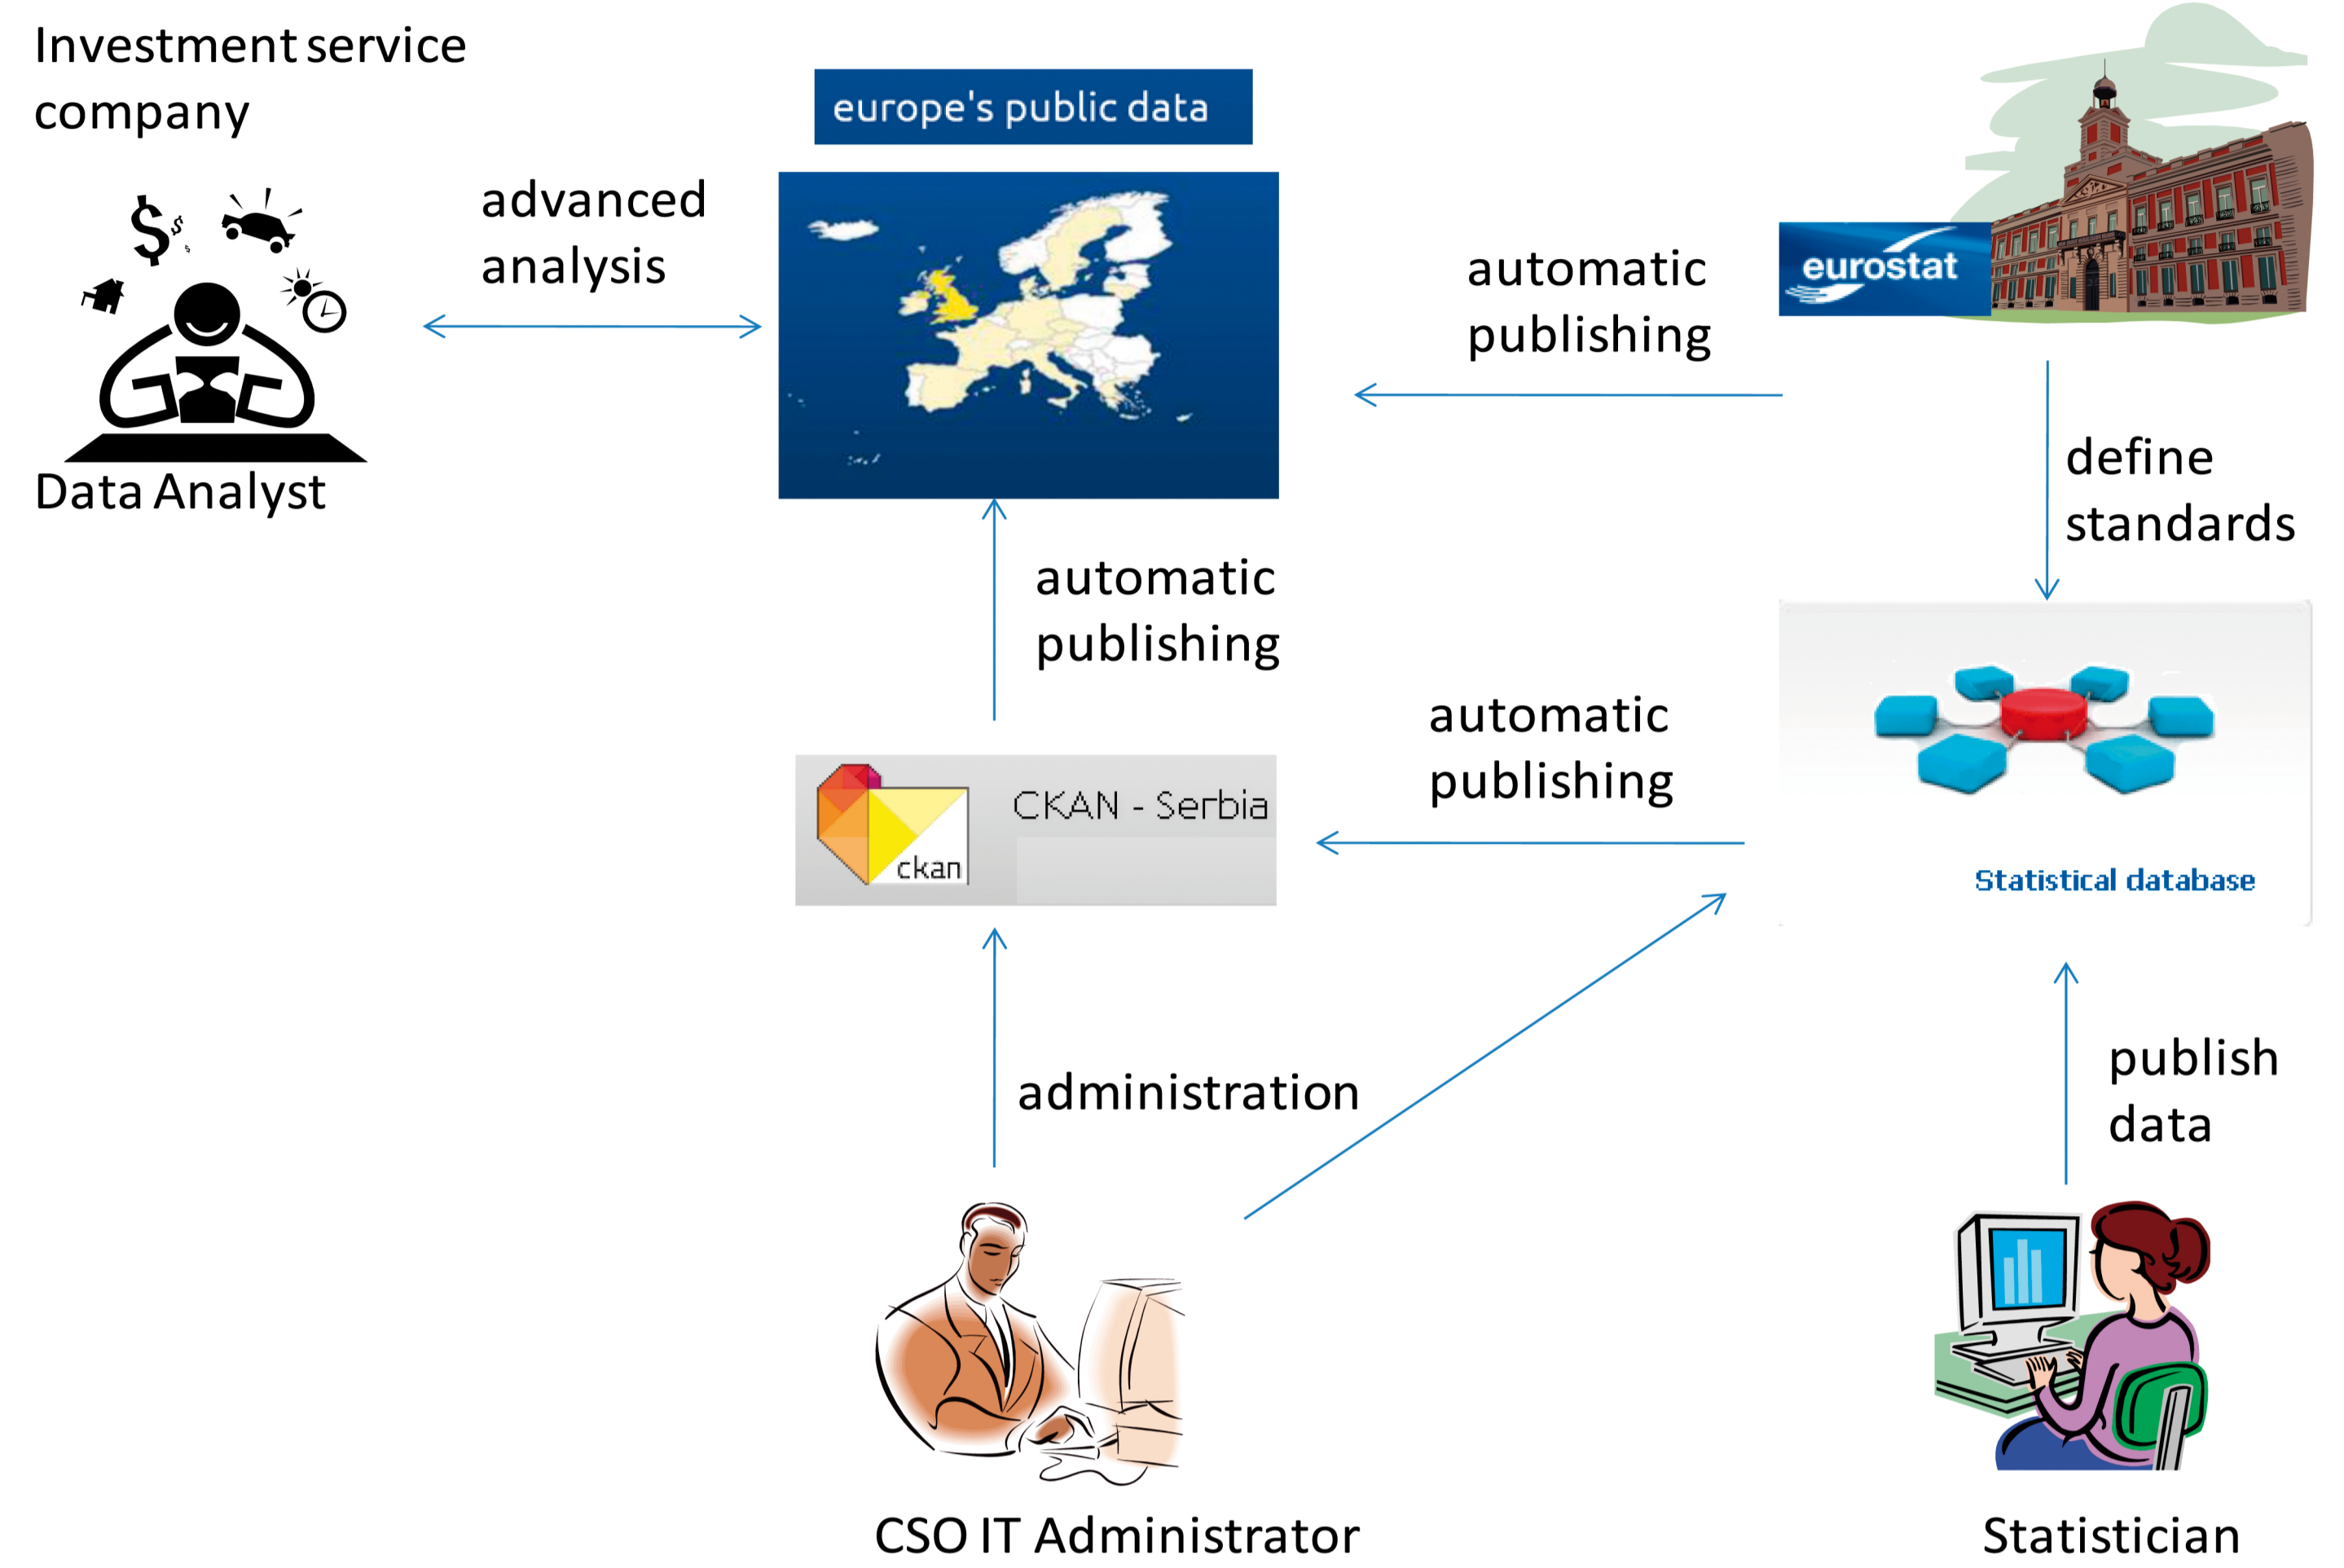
Investment service company

europe's public data

eurostat

advanced analysis

automatic publishing

Data Analyst

define standards

automatic publishing

automatic publishing

CKAN - Serbia

ckan

Statistical database

administration

publish data

CSO IT Administrator

Statistician